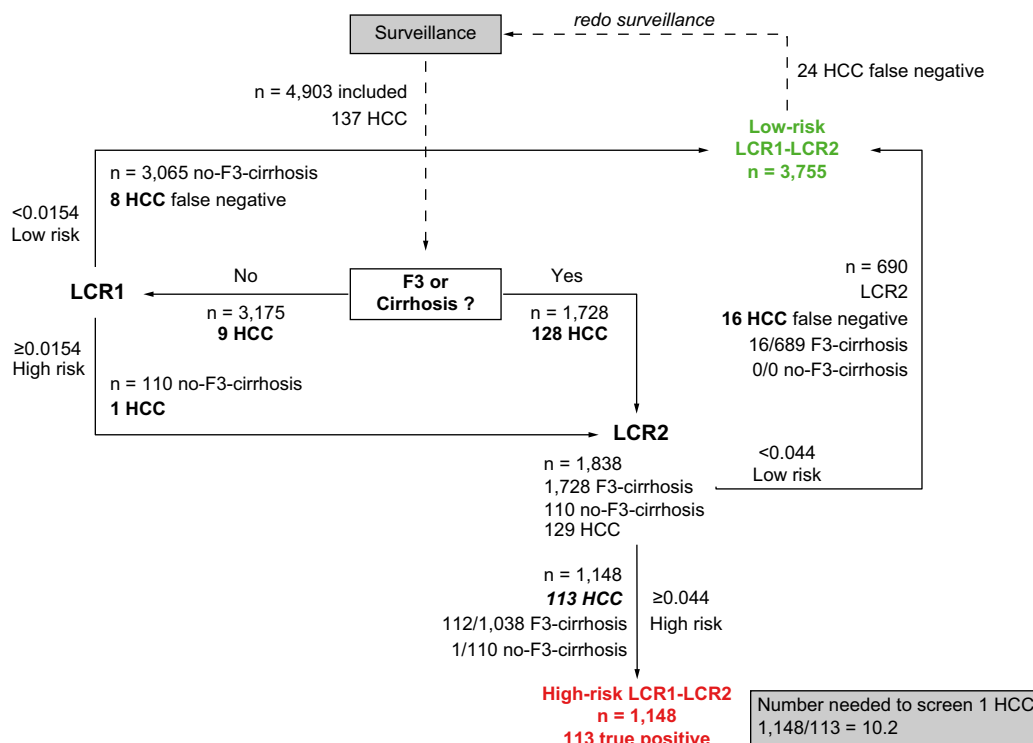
Surveillance

redo surveillance

24 HCC false negative

n = 4,903 included
137 HCC

Low-risk
LCR1-LCR2
n = 3,755

n = 3,065 no-F3-cirrhosis
**8 HCC** false negative

<0.0154
Low risk

No

Yes

n = 690
LCR2
**16 HCC** false negative
16/689 F3-cirrhosis
0/0 no-F3-cirrhosis

LCR1

F3 or
Cirrhosis ?

n = 3,175
**9 HCC**

n = 1,728
**128 HCC**

≥0.0154
High risk

n = 110 no-F3-cirrhosis
**1 HCC**

LCR2

n = 1,838
1,728 F3-cirrhosis
110 no-F3-cirrhosis
129 HCC

<0.044
Low risk

n = 1,148
***113 HCC***
112/1,038 F3-cirrhosis
1/110 no-F3-cirrhosis

≥0.044
High risk

High-risk LCR1-LCR2
n = 1,148
113 true positive

Number needed to screen 1 HCC
1,148/113 = 10.2